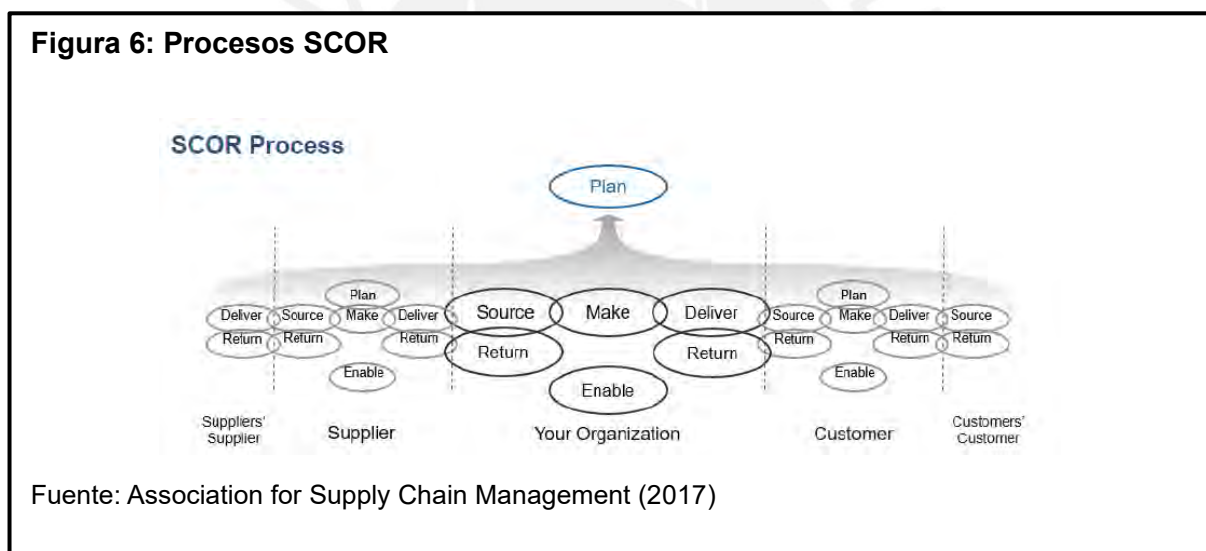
Figura 6: Procesos SCOR

SCOR Process

Plan

Plan
Deliver Source Make Deliver
Return Return Return
Enable

Source Make Deliver
Return Return
Enable

Plan
Source Make Deliver Source
Return Return Return
Enable

Suppliers' Supplier

Supplier

Your Organization

Customer

Customers' Customer

Fuente: Association for Supply Chain Management (2017)